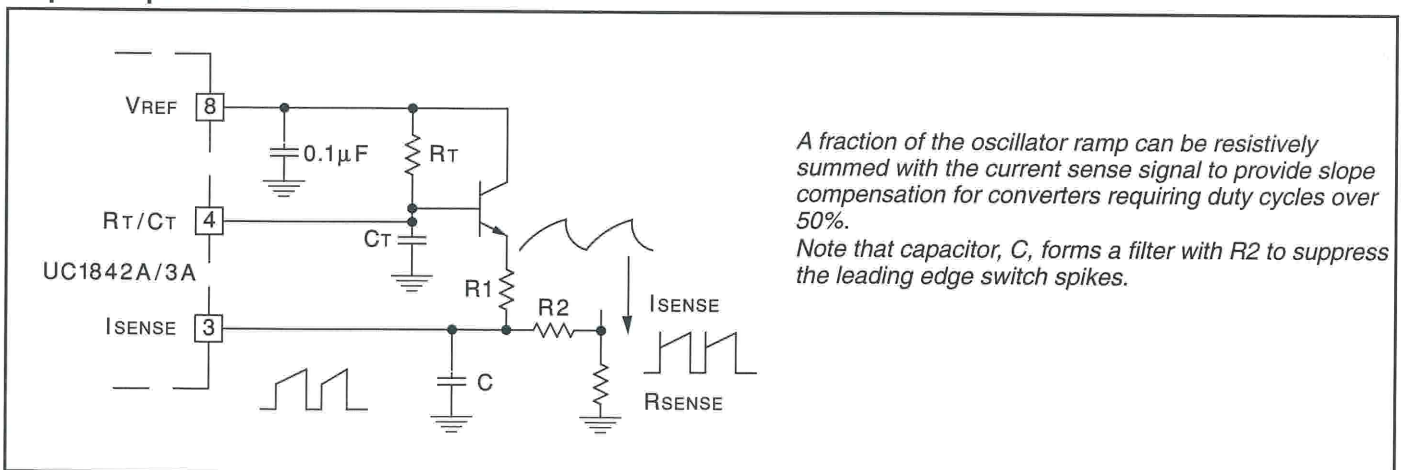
VREF 8

0.1µF

RT

RT/CT 4

CT

UC1842A/3A

R1

ISENSE 3

R2

ISENSE

C

RSENSE

A fraction of the oscillator ramp can be resistively summed with the current sense signal to provide slope compensation for converters requiring duty cycles over 50%.
Note that capacitor, C, forms a filter with R2 to suppress the leading edge switch spikes.